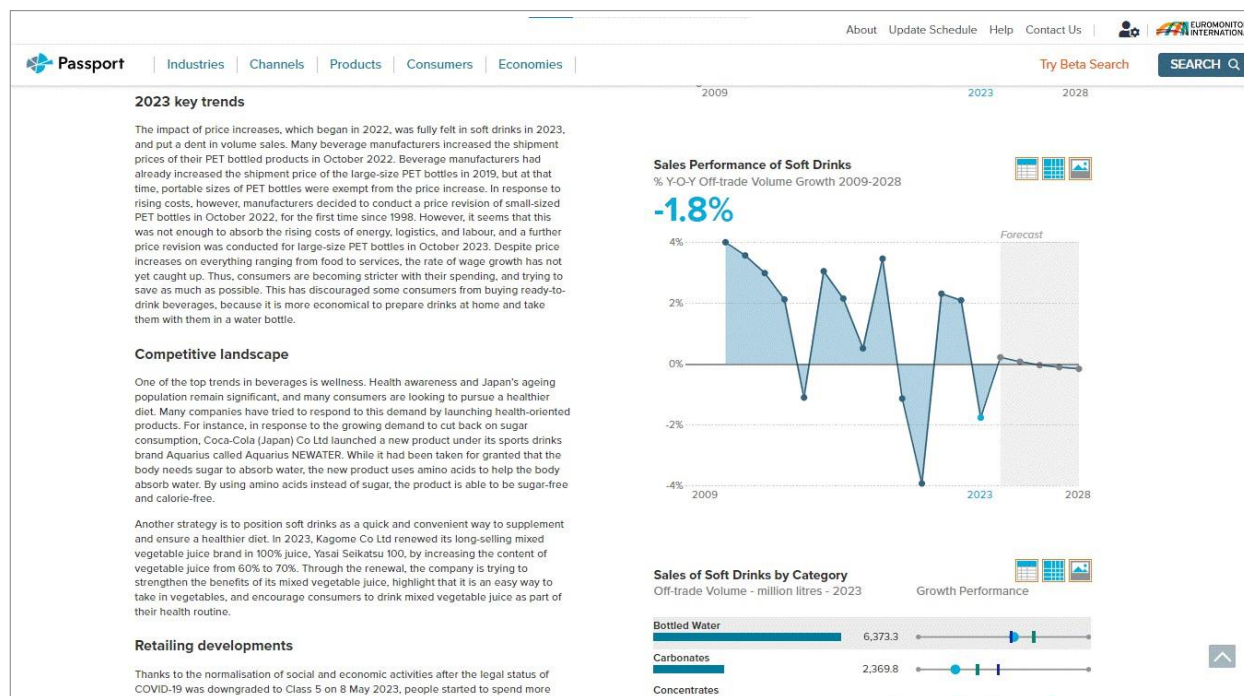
About Update Schedule Help Contact Us EUROMONITO INTERNATION

Passport Industries Channels Products Consumers Economies Try Beta Search SEARCH

2009 2023 2028

2023 key trends

The impact of price increases, which began in 2022, was fully felt in soft drinks in 2023, and put a dent in volume sales. Many beverage manufacturers increased the shipment prices of their PET bottled products in October 2022. Beverage manufacturers had already increased the shipment price of the large-size PET bottles in 2019, but at that time, portable sizes of PET bottles were exempt from the price increase. In response to rising costs, however, manufacturers decided to conduct a price revision of small-sized PET bottles in October 2022, for the first time since 1998. However, it seems that this was not enough to absorb the rising costs of energy, logistics, and labour, and a further price revision was conducted for large-size PET bottles in October 2023. Despite price increases on everything ranging from food to services, the rate of wage growth has not yet caught up. Thus, consumers are becoming stricter with their spending, and trying to save as much as possible. This has discouraged some consumers from buying ready-to-drink beverages, because it is more economical to prepare drinks at home and take them with them in a water bottle.

Competitive landscape

One of the top trends in beverages is wellness. Health awareness and Japan's ageing population remain significant, and many consumers are looking to pursue a healthier diet. Many companies have tried to respond to this demand by launching health-oriented products. For instance, in response to the growing demand to cut back on sugar consumption, Coca-Cola (Japan) Co Ltd launched a new product under its sports drinks brand Aquarius called Aquarius NEWATER. While it had been taken for granted that the body needs sugar to absorb water, the new product uses amino acids to help the body absorb water. By using amino acids instead of sugar, the product is able to be sugar-free and calorie-free.

Another strategy is to position soft drinks as a quick and convenient way to supplement and ensure a healthier diet. In 2023, Kagome Co Ltd renewed its long-selling mixed vegetable juice brand in 100% juice, Yasai Seikatsu 100, by increasing the content of vegetable juice from 60% to 70%. Through the renewal, the company is trying to strengthen the benefits of its mixed vegetable juice, highlight that it is an easy way to take in vegetables, and encourage consumers to drink mixed vegetable juice as part of their health routine.

Retailing developments

Thanks to the normalisation of social and economic activities after the legal status of COVID-19 was downgraded to Class 5 on 8 May 2023, people started to spend more

Sales Performance of Soft Drinks
% Y-O-Y Off-trade Volume Growth 2009-2028
-1.8%
Forecast
4%
2%
0%
-2%
-4%
2009 2023 2028

Sales of Soft Drinks by Category
Off-trade Volume - million litres - 2023 Growth Performance
Bottled Water 6,373.3
Carbonates 2,369.8
Concentrates